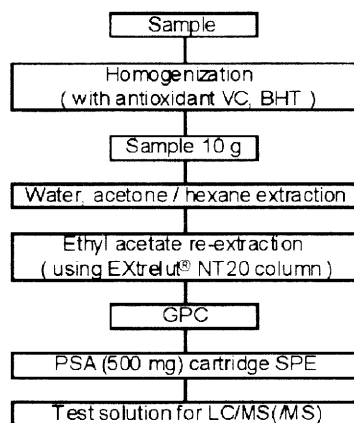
Sample

Homogenization
( with antioxidant VC, BHT )

Sample 10 g

Water, acetone / hexane extraction

Ethyl acetate re-extraction
( using EXtrelut® NT20 column )

GPC

PSA (500 mg) cartridge SPE

Test solution for LC/MS(/MS)